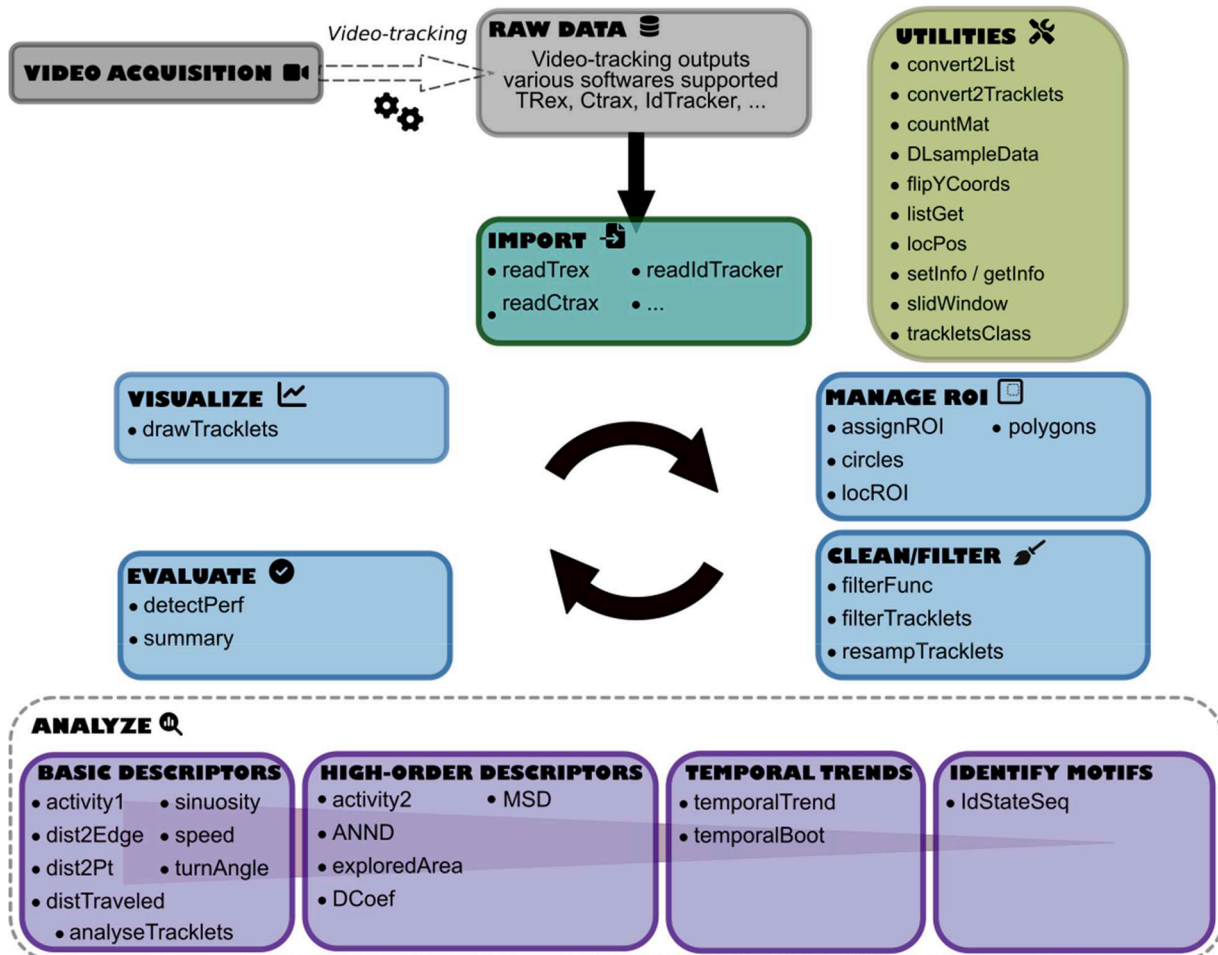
VIDEO ACQUISITION

Video-tracking

RAW DATA

Video-tracking outputs
various softwares supported
TRex, Ctrax, IdTracker, ...

UTILITIES

• convert2List
• convert2Tracklets
• countMat
• DLsampleData
• flipYCoords
• listGet
• locPos
• setInfo / getInfo
• slidWindow
• trackletsClass

IMPORT

• readTrex
• readIdTracker
• readCtrax
• ...

VISUALIZE

• drawTracklets

MANAGE ROI

• assignROI
• polygons
• circles
• locROI

CLEAN/FILTER

• filterFunc
• filterTracklets
• resampTracklets

EVALUATE

• detectPerf
• summary

ANALYZE

BASIC DESCRIPTORS

• activity1
• sinuosity
• dist2Edge
• speed
• dist2Pt
• turnAngle
• distTraveled
• analyseTracklets

HIGH-ORDER DESCRIPTORS

• activity2
• MSD
• ANND
• exploredArea
• DCoef

TEMPORAL TRENDS

• temporalTrend
• temporalBoot

IDENTIFY MOTIFS

• IdStateSeq